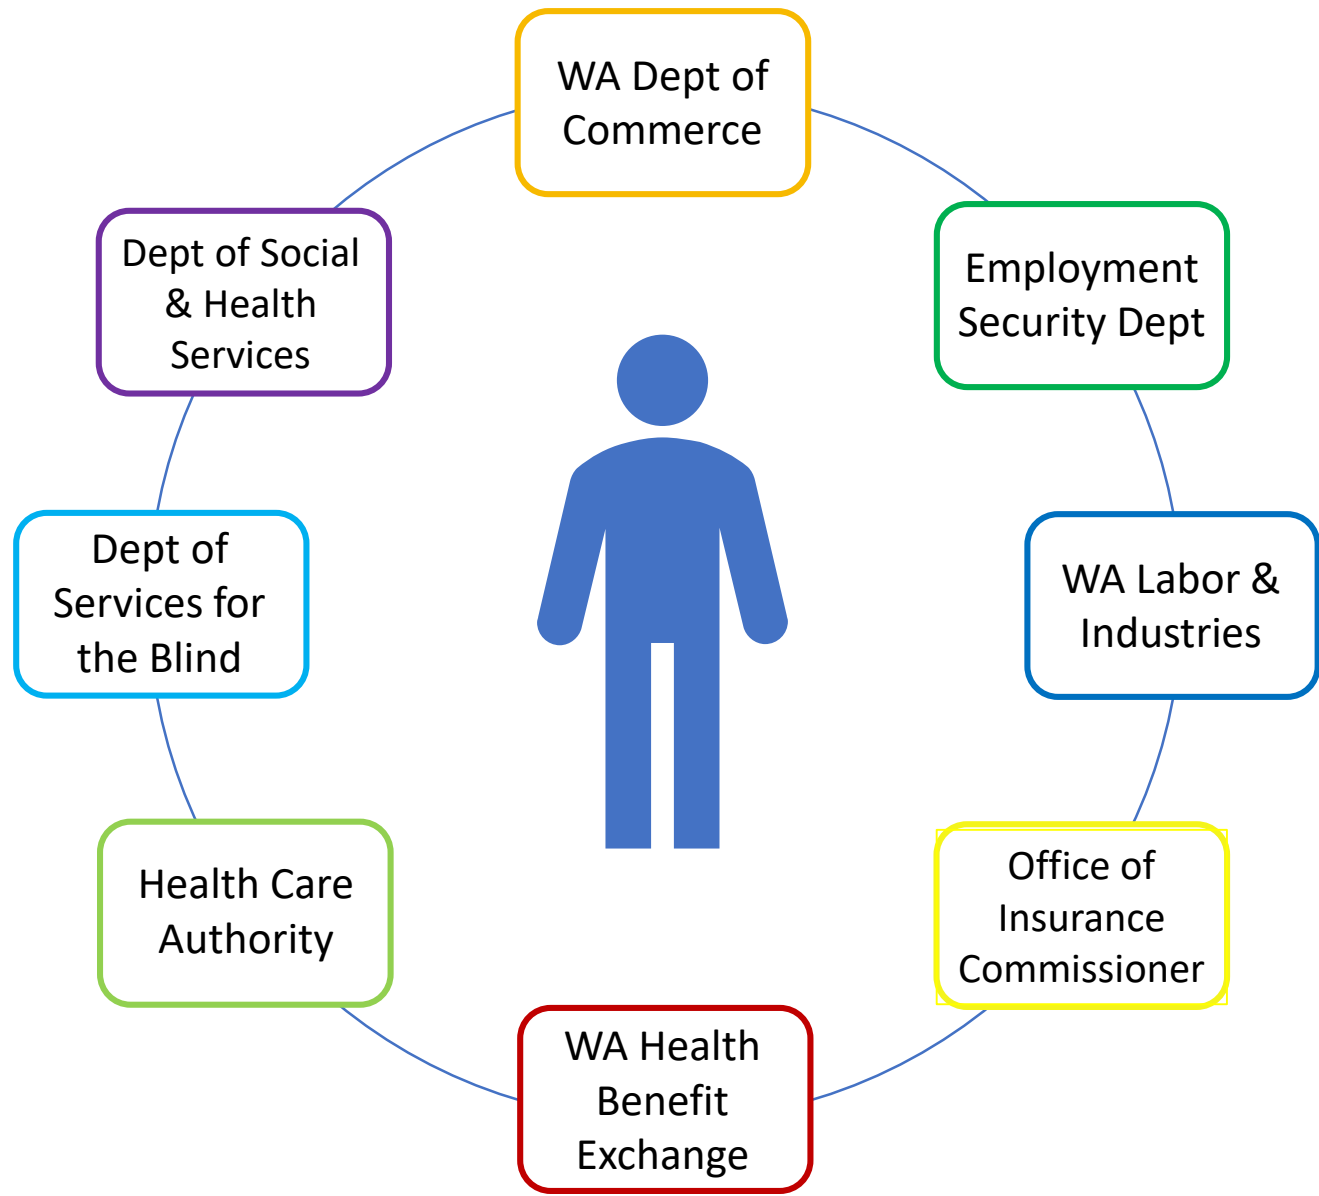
WA Dept of Commerce

Employment Security Dept

WA Labor & Industries

Office of Insurance Commissioner

WA Health Benefit Exchange

Health Care Authority

Dept of Services for the Blind

Dept of Social & Health Services